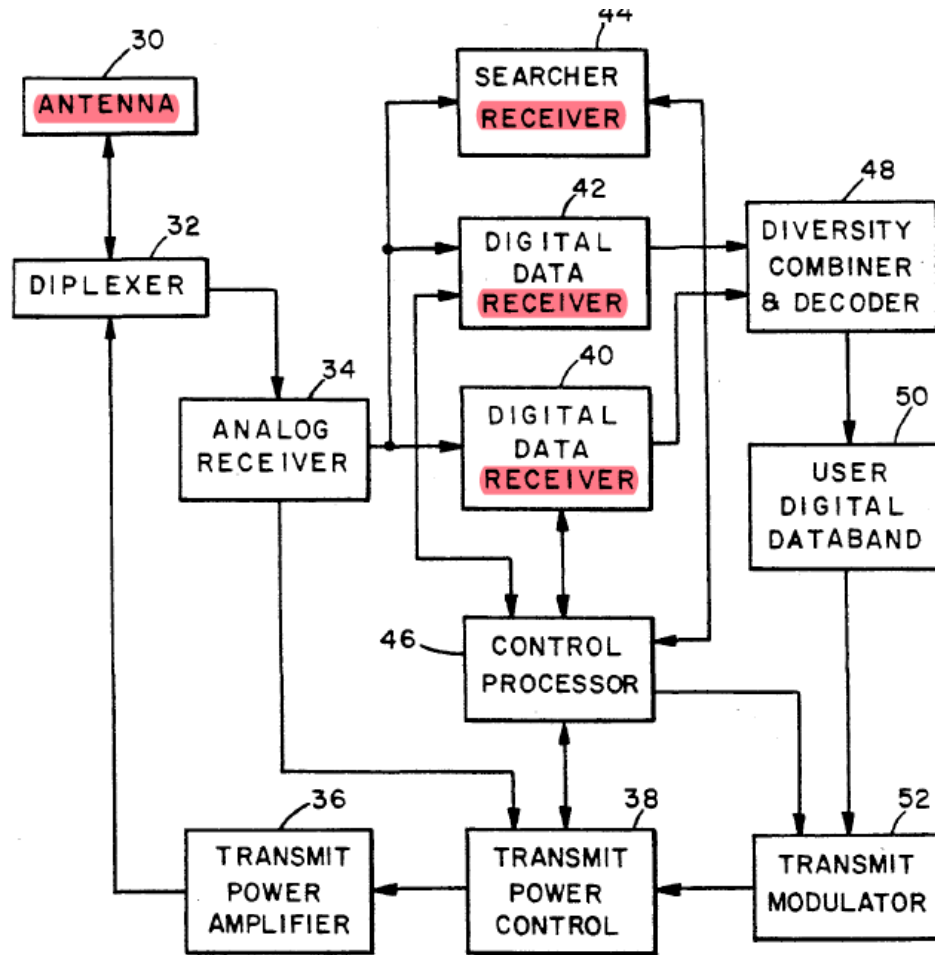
30
ANTENNA

44
SEARCHER RECEIVER

32
DIPLEXER

42
DIGITAL DATA RECEIVER

48
DIVERSITY COMBINER & DECODER

34
ANALOG RECEIVER

40
DIGITAL DATA RECEIVER

50
USER DIGITAL DATABAND

46
CONTROL PROCESSOR

36
TRANSMIT POWER AMPLIFIER

38
TRANSMIT POWER CONTROL

52
TRANSMIT MODULATOR